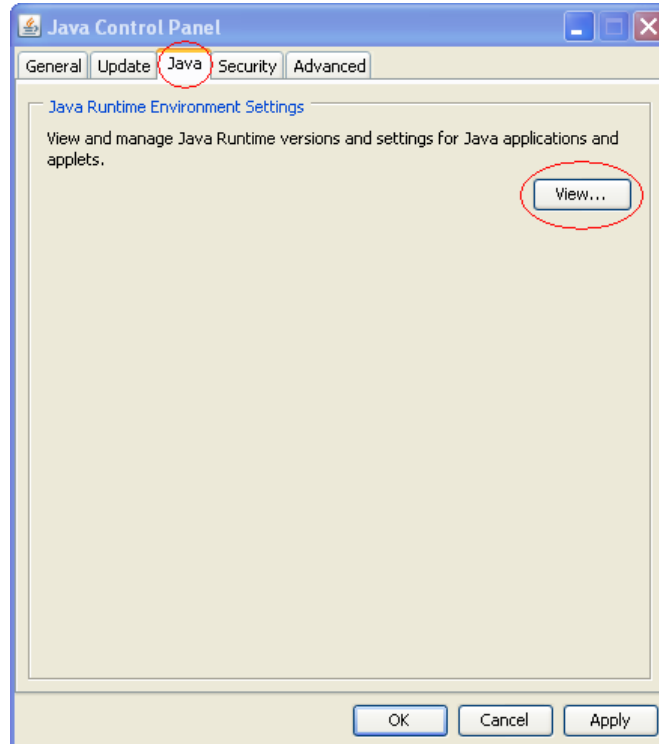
Java Control Panel

General | Update | Java | Security | Advanced

Java Runtime Environment Settings

View and manage Java Runtime versions and settings for Java applications and applets.

View...

OK | Cancel | Apply